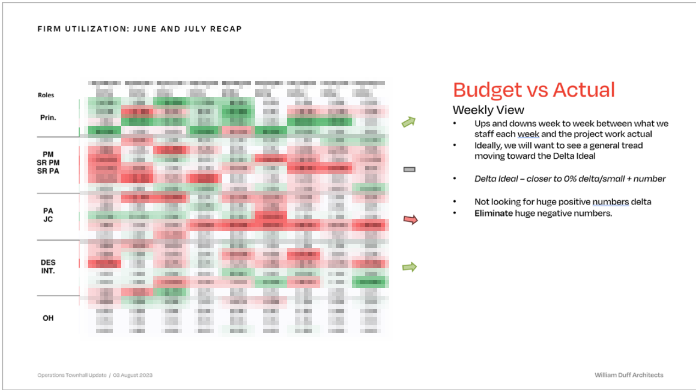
FIRM UTILIZATION: JUNE AND JULY RECAP

Roles

Prin.

PM
SR PM
SR PA

PA
JC

DES
INT.

OH

Budget vs Actual

Weekly View

- Ups and downs week to week between what we staff each week and the project work actual
- Ideally, we will want to see a general tread moving toward the Delta Ideal

- *Delta Ideal – closer to 0% delta/small + number*

- Not looking for huge positive numbers delta
- **Eliminate** huge negative numbers.

Operations Townhall Update | 03 August 2023

William Duff Architects